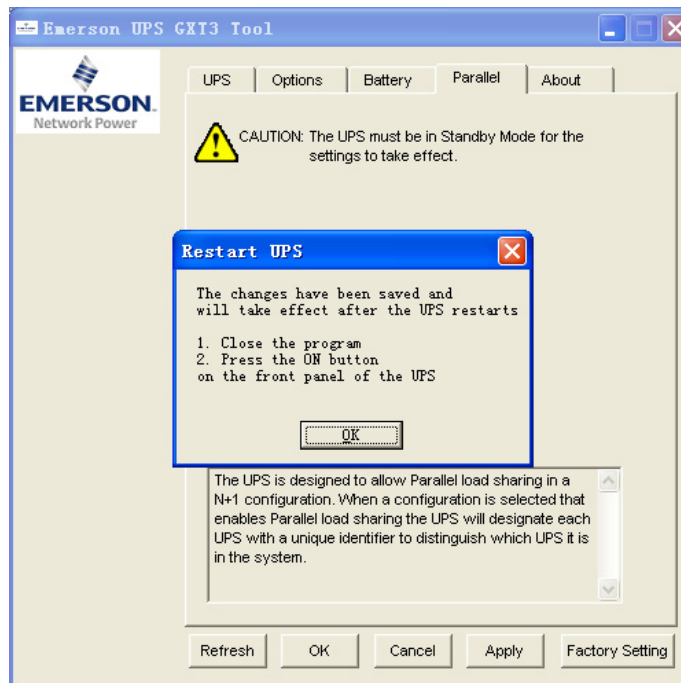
Emerson UPS GXT3 Tool

EMERSON. Network Power

UPS | Options | Battery | Parallel | About

CAUTION: The UPS must be in Standby Mode for the settings to take effect.

Restart UPS

The changes have been saved and will take effect after the UPS restarts

1. Close the program
2. Press the ON button on the front panel of the UPS

OK

The UPS is designed to allow Parallel load sharing in a N+1 configuration. When a configuration is selected that enables Parallel load sharing the UPS will designate each UPS with a unique identifier to distinguish which UPS it is in the system.

Refresh | OK | Cancel | Apply | Factory Setting